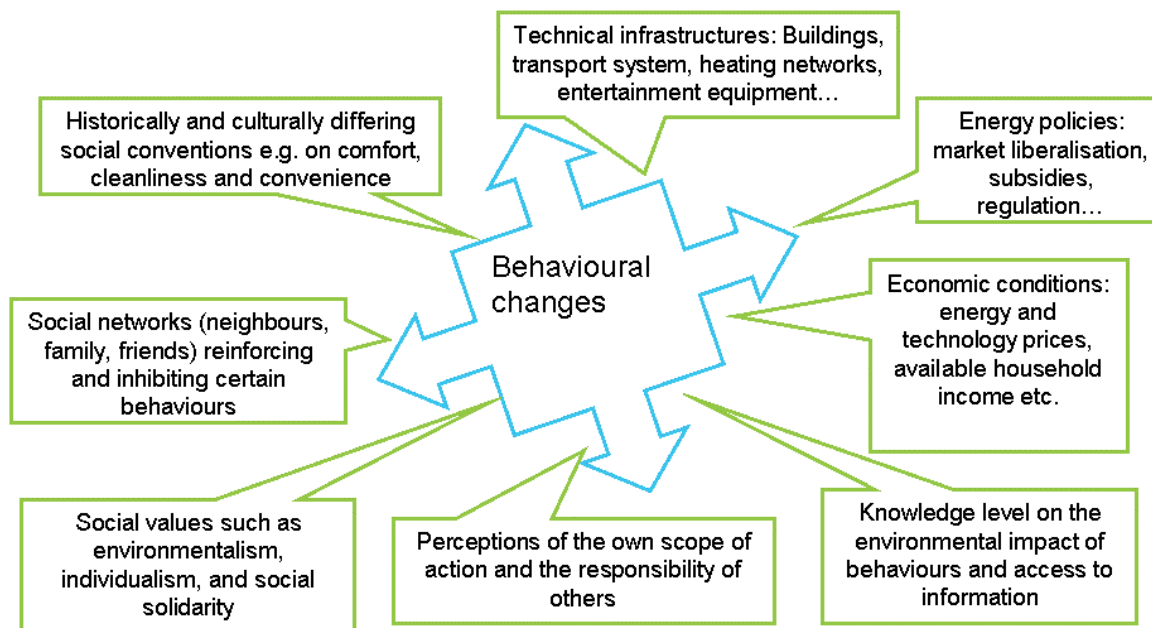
Technical infrastructures: Buildings, transport system, heating networks, entertainment equipment…

Historically and culturally differing social conventions e.g. on comfort, cleanliness and convenience

Energy policies: market liberalisation, subsidies, regulation…

Behavioural changes

Economic conditions: energy and technology prices, available household income etc.

Social networks (neighbours, family, friends) reinforcing and inhibiting certain behaviours

Social values such as environmentalism, individualism, and social solidarity

Perceptions of the own scope of action and the responsibility of others

Knowledge level on the environmental impact of behaviours and access to information